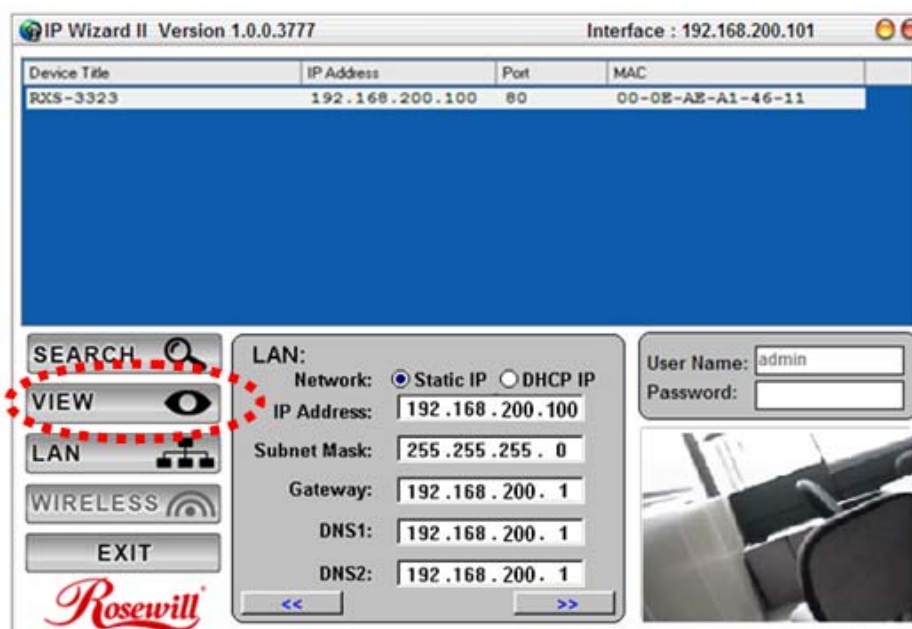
IP Wizard II Version 1.0.0.3777

Interface : 192.168.200.101

| Device Title | IP Address | Port | MAC |
|---|---|---|---|
| RXS-3323 | 192.168.200.100 | 80 | 00-0E-AE-A1-46-11 |

SEARCH

VIEW

LAN

WIRELESS

EXIT

Rosewill

LAN:

Network: Static IP DHCP IP

IP Address: 192 .168 .200 .100

Subnet Mask: 255 .255 .255 . 0

Gateway: 192 .168 .200 . 1

DNS1: 192 .168 .200 . 1

DNS2: 192 .168 .200 . 1

<<

>>

User Name: admin

Password: